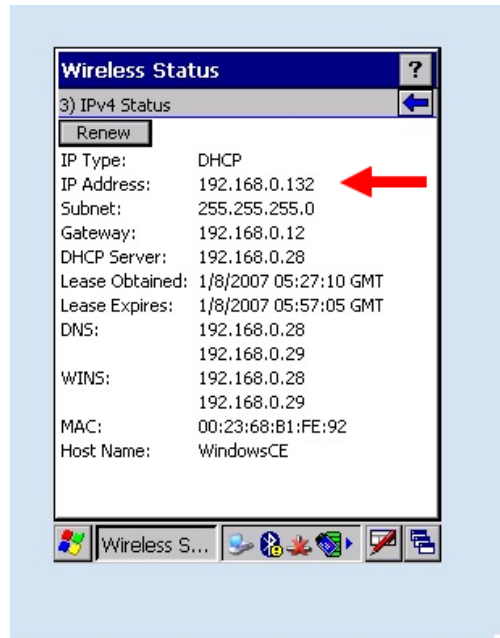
Wireless Status ?
3) IPv4 Status
Renew

| | |
|---|---|
| IP Type: | DHCP |
| IP Address: | 192.168.0.132 |
| Subnet: | 255.255.255.0 |
| Gateway: | 192.168.0.12 |
| DHCP Server: | 192.168.0.28 |
| Lease Obtained: | 1/8/2007 05:27:10 GMT |
| Lease Expires: | 1/8/2007 05:57:05 GMT |
| DNS: | 192.168.0.28 |
| | 192.168.0.29 |
| WINS: | 192.168.0.28 |
| | 192.168.0.29 |
| MAC: | 00:23:68:B1:FE:92 |
| Host Name: | WindowsCE |

Wireless S...